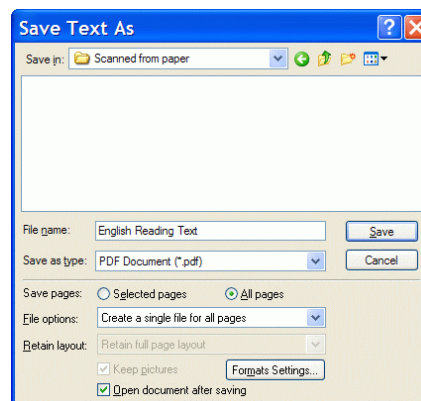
Save Text As

Save in: Scanned from paper

File name: English Reading Text

Save

Save as type: PDF Document (*.pdf)

Cancel

Save pages: Selected pages All pages

File options: Create a single file for all pages

Retain layout: Retain full page layout

Keep pictures

Formats Settings...

Open document after saving